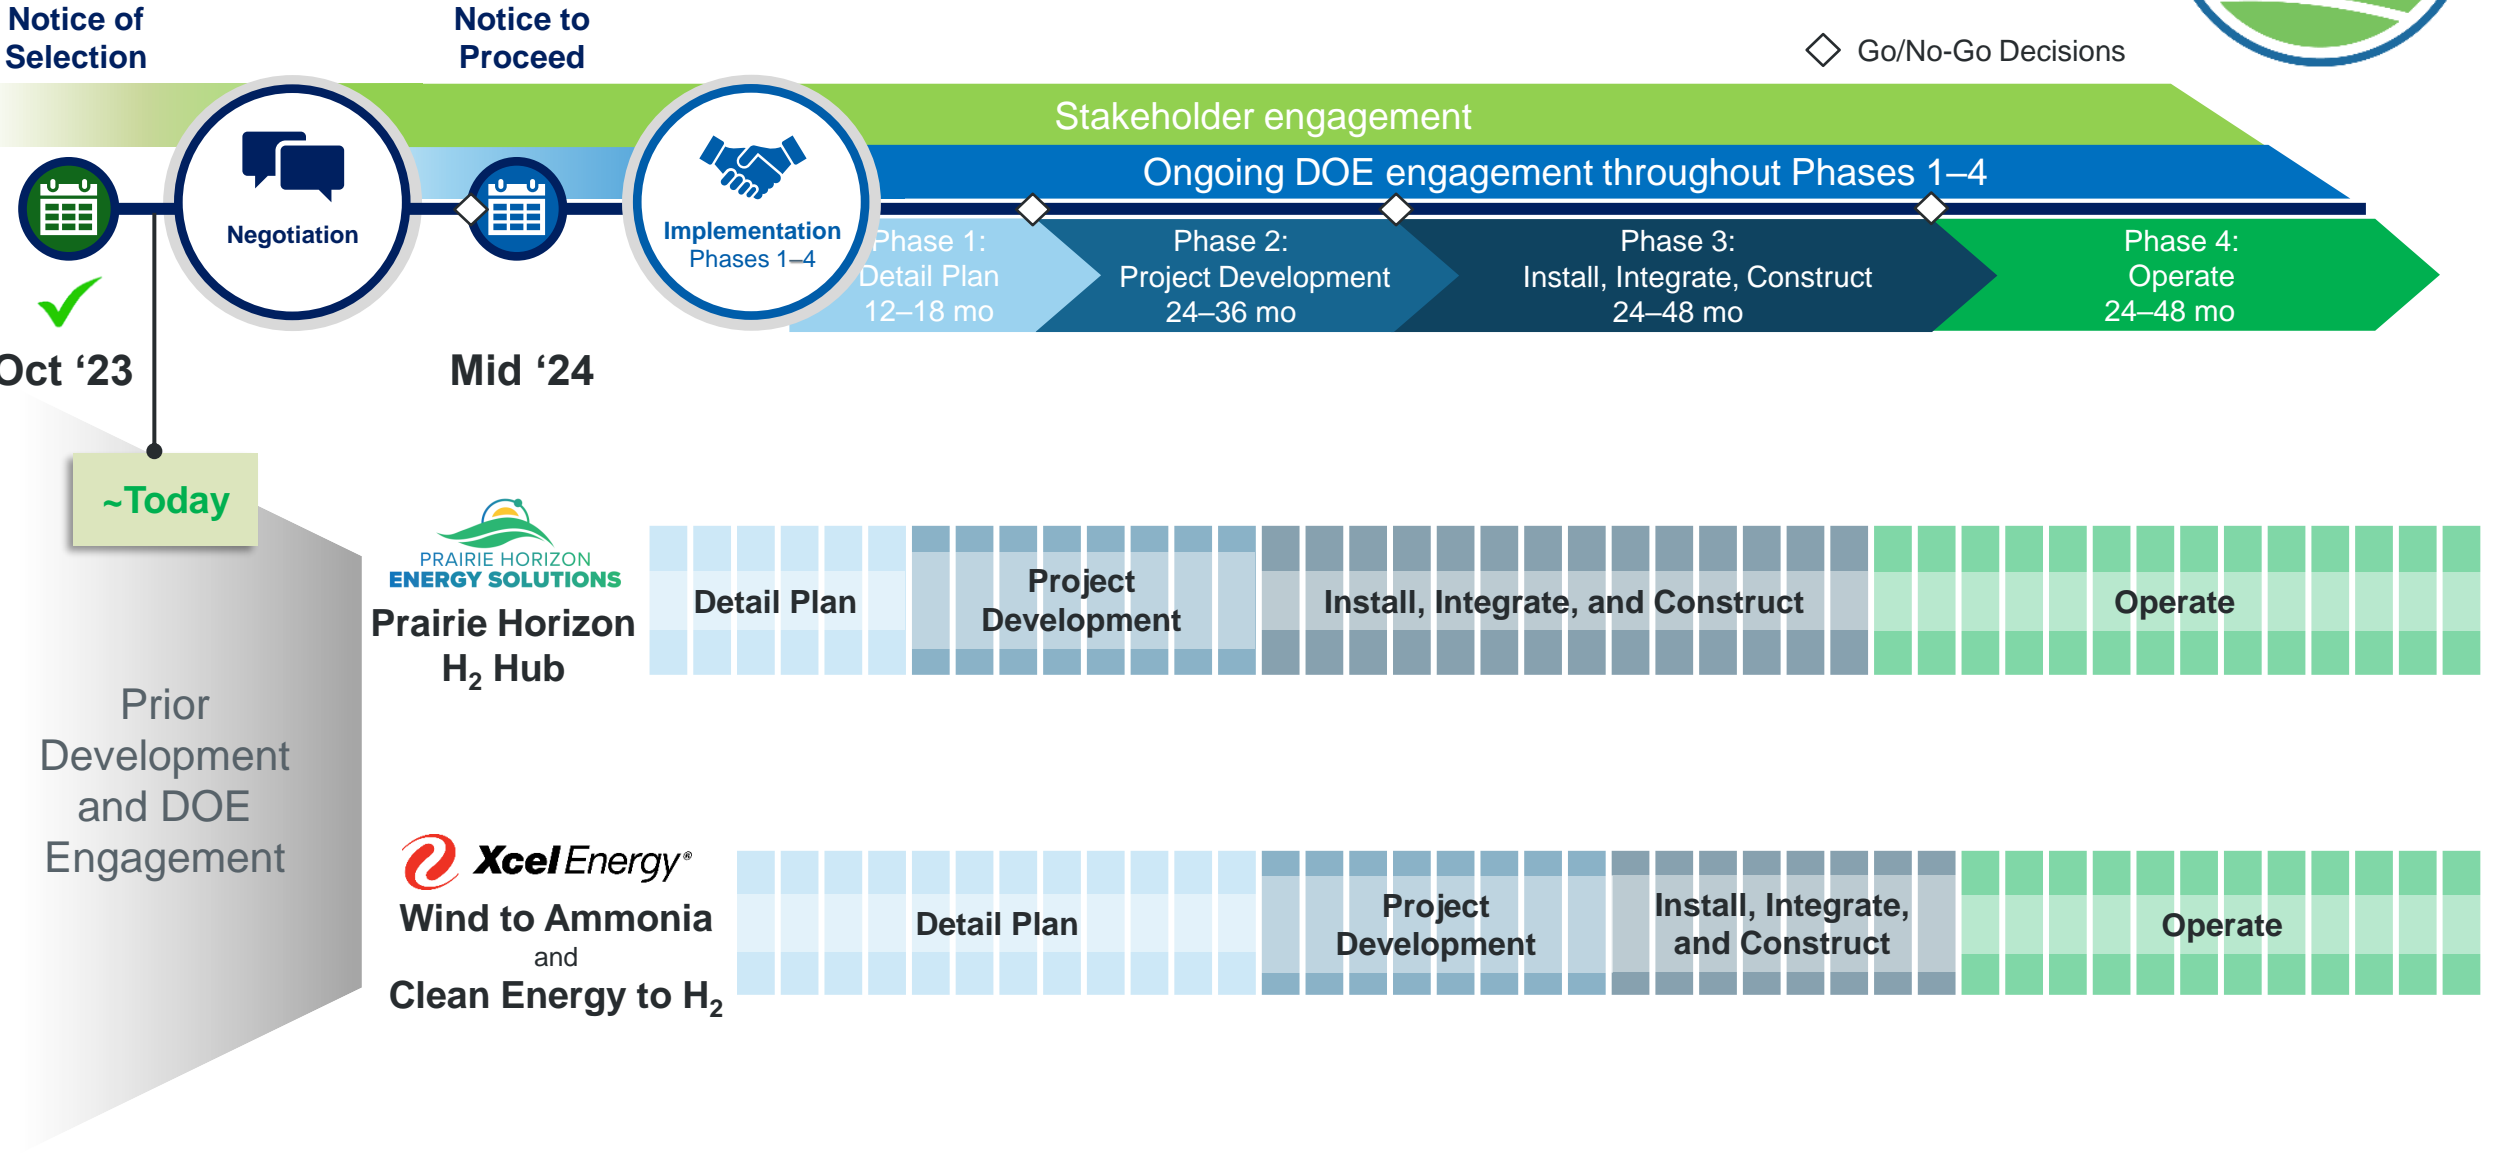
Notice of Selection

Notice to Proceed

Go/No-Go Decisions

Stakeholder engagement

Ongoing DOE engagement throughout Phases 1–4

Negotiation

Implementation Phases 1–4

Phase 1: Detail Plan 12–18 mo

Phase 2: Project Development 24–36 mo

Phase 3: Install, Integrate, Construct 24–48 mo

Phase 4: Operate 24–48 mo

Oct ‘23

Mid ‘24

~Today

Prior Development and DOE Engagement

PRAIRIE HORIZON ENERGY SOLUTIONS

Prairie Horizon $H_2$ Hub

Detail Plan

Project Development

Install, Integrate, and Construct

Operate

Xcel Energy®

Wind to Ammonia and Clean Energy to $H_2$

Detail Plan

Project Development

Install, Integrate, and Construct

Operate